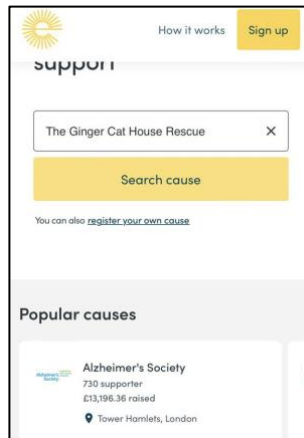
How it works
Sign up

support

The Ginger Cat House Rescue ×

Search cause

You can also register your own cause

Popular causes

Alzheimer's Society

Alzheimer's Society
730 supporter
£13,196.36 raised
Tower Hamlets, London